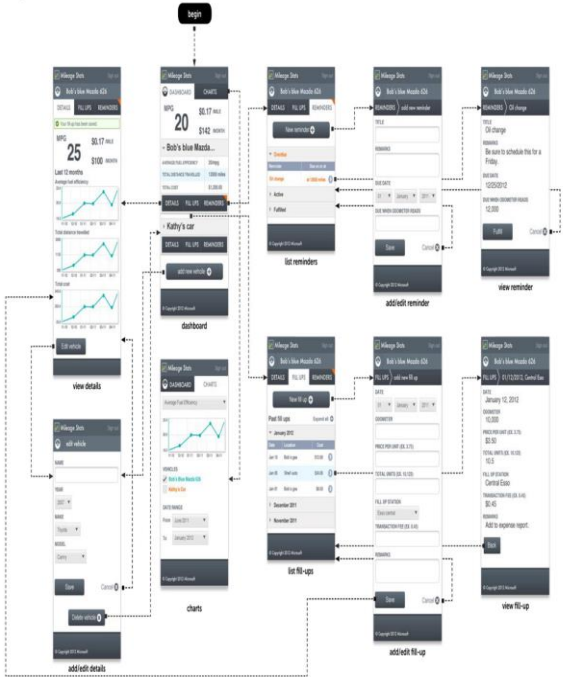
begin

Mileage Stats
DETAILS FILL UPS REMINDERS
MPG
25
$0.17
$100
Last 12 months
Average fuel efficiency
Total distance travelled
Total cost
Edit vehicle
view details

Mileage Stats
DASHBOARD CHARTS
MPG
20
$0.17
$142
Bob's blue Mazda...
DETAILS FILL UPS REMINDERS
Kathy's car
DETAILS FILL UPS REMINDERS
add new vehicle
dashboard

Mileage Stats
Bob's blue Mazda 626
DETAILS FILL UPS REMINDERS
New reminder
Overdue
Oil change
Active
Fulfilled
list reminders

Mileage Stats
Bob's blue Mazda 626
REMINDERS add new reminder
TITLE
REMARKS
DUE DATE
January 2011
DUE WHEN ODOMETER READS
Save
Cancel
add/edit reminder

Mileage Stats
Bob's blue Mazda 626
REMINDERS Oil change
TITLE
Oil change
REMARKS
Be sure to schedule this for a Friday.
DUE DATE
12/05/2012
DUE WHEN ODOMETER READS
12,000
Fulfill
Cancel
view reminder

Mileage Stats
edit vehicle
NAME
YEAR
2007
MAKE
Toyota
MODEL
Camry
Save
Cancel
Delete vehicle
add/edit details

Mileage Stats
DASHBOARD CHARTS
Average Fuel Efficiency
VEHICLES
Bob's blue Mazda 626
Kathy's Car
DATE RANGE
From June 2011
To January 2012
charts

Mileage Stats
Bob's blue Mazda 626
DETAILS FILL UPS REMINDERS
New fill up
Past fill ups
January 2012
December 2011
November 2011
list fill-ups

Mileage Stats
Bob's blue Mazda 626
FILL UPS add new fill up
DATE
January 2011
ODOMETER
PRICE PER UNIT (EG. 3.73)
TOTAL UNITS (EG. 10.123)
FILL UP STATION
TRANSACTION FEE (EG. 0.45)
REMARKS
Save
Cancel
add/edit fill-up

Mileage Stats
Bob's blue Mazda 626
FILL UPS 01/12/2012, Central Esso
DATE
January 12, 2012
ODOMETER
10,000
PRICE PER UNIT (EG. 3.73)
$0.50
TOTAL UNITS (EG. 10.123)
10.5
FILL UP STATION
Central Esso
TRANSACTION FEE (EG. 0.45)
$0.45
REMARKS
Add to expense report.
Back
view fill-up